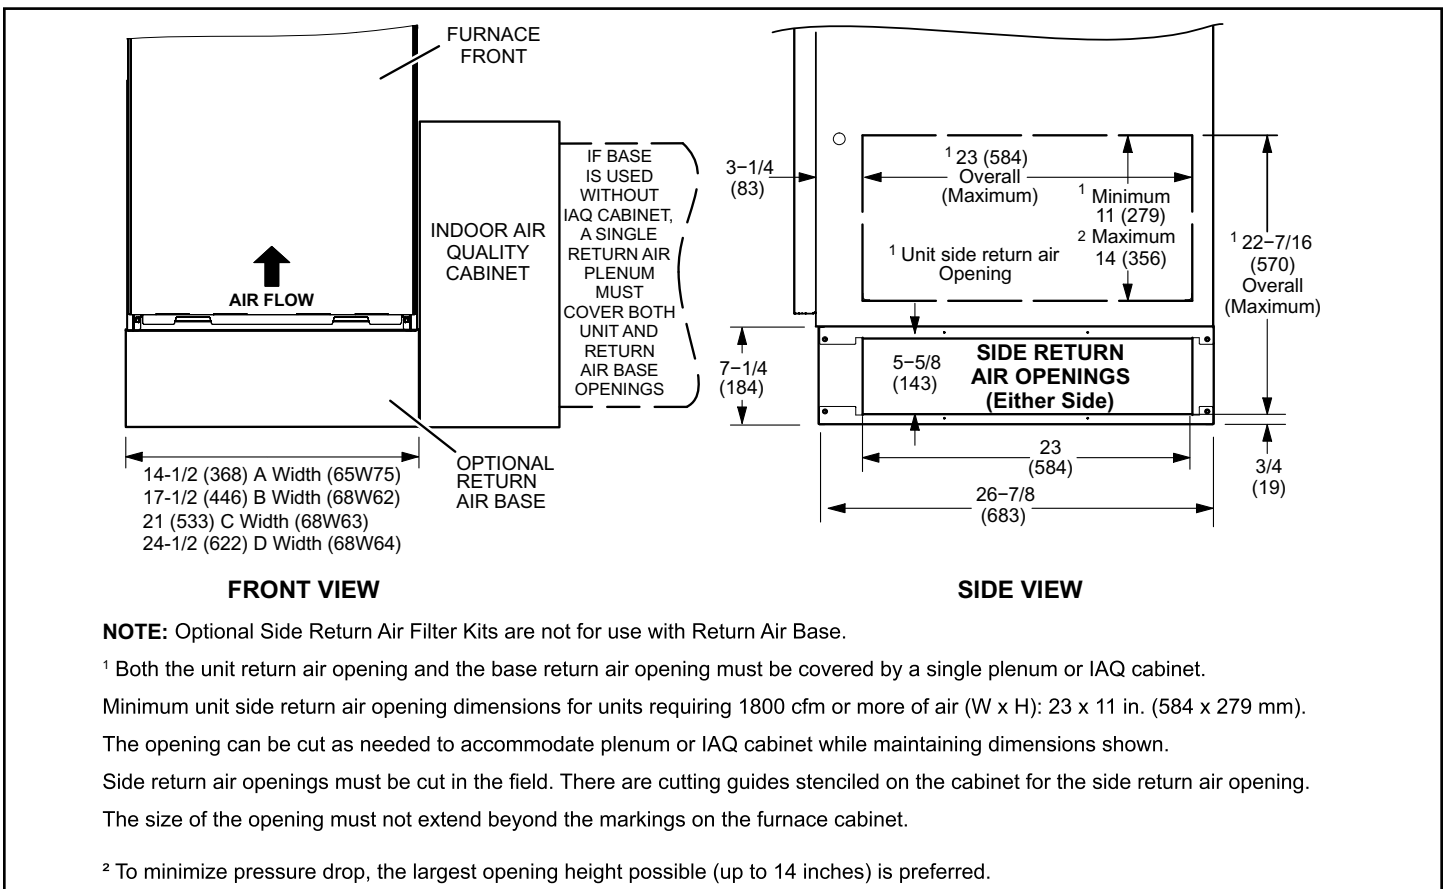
FURNACE FRONT

INDOOR AIR QUALITY CABINET

IF BASE IS USED WITHOUT IAQ CABINET, A SINGLE RETURN AIR PLENUM MUST COVER BOTH UNIT AND RETURN AIR BASE OPENINGS

AIR FLOW

OPTIONAL RETURN AIR BASE

14-1/2 (368) A Width (65W75)
17-1/2 (446) B Width (68W62)
21 (533) C Width (68W63)
24-1/2 (622) D Width (68W64)

FRONT VIEW

3−1/4 (83)

$^1$ 23 (584) Overall (Maximum)

$^1$ Minimum 11 (279)
$^2$ Maximum 14 (356)

$^1$ Unit side return air Opening

$^1$ 22−7/16 (570) Overall (Maximum)

7−1/4 (184)

5−5/8 (143)

SIDE RETURN AIR OPENINGS (Either Side)

23 (584)

3/4 (19)

26−7/8 (683)

SIDE VIEW

NOTE: Optional Side Return Air Filter Kits are not for use with Return Air Base.

$^1$ Both the unit return air opening and the base return air opening must be covered by a single plenum or IAQ cabinet.

Minimum unit side return air opening dimensions for units requiring 1800 cfm or more of air (W x H): 23 x 11 in. (584 x 279 mm).

The opening can be cut as needed to accommodate plenum or IAQ cabinet while maintaining dimensions shown.

Side return air openings must be cut in the field. There are cutting guides stenciled on the cabinet for the side return air opening.

The size of the opening must not extend beyond the markings on the furnace cabinet.

$^2$ To minimize pressure drop, the largest opening height possible (up to 14 inches) is preferred.